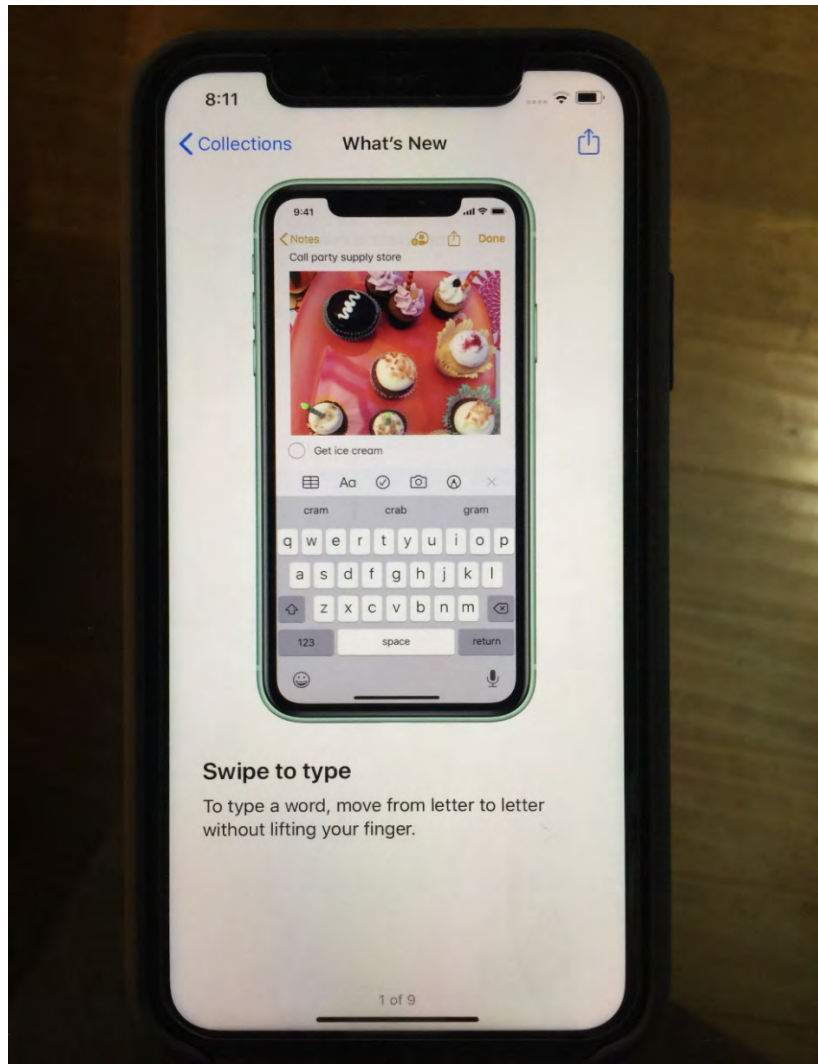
8:11

Collections

What's New

9:41

Notes

Done

Call party supply store

Get ice cream

Aa

cram

crab

gram

q w e r t y u i o p

a s d f g h j k l

z x c v b n m

123

space

return

Swipe to type

To type a word, move from letter to letter without lifting your finger.

1 of 9